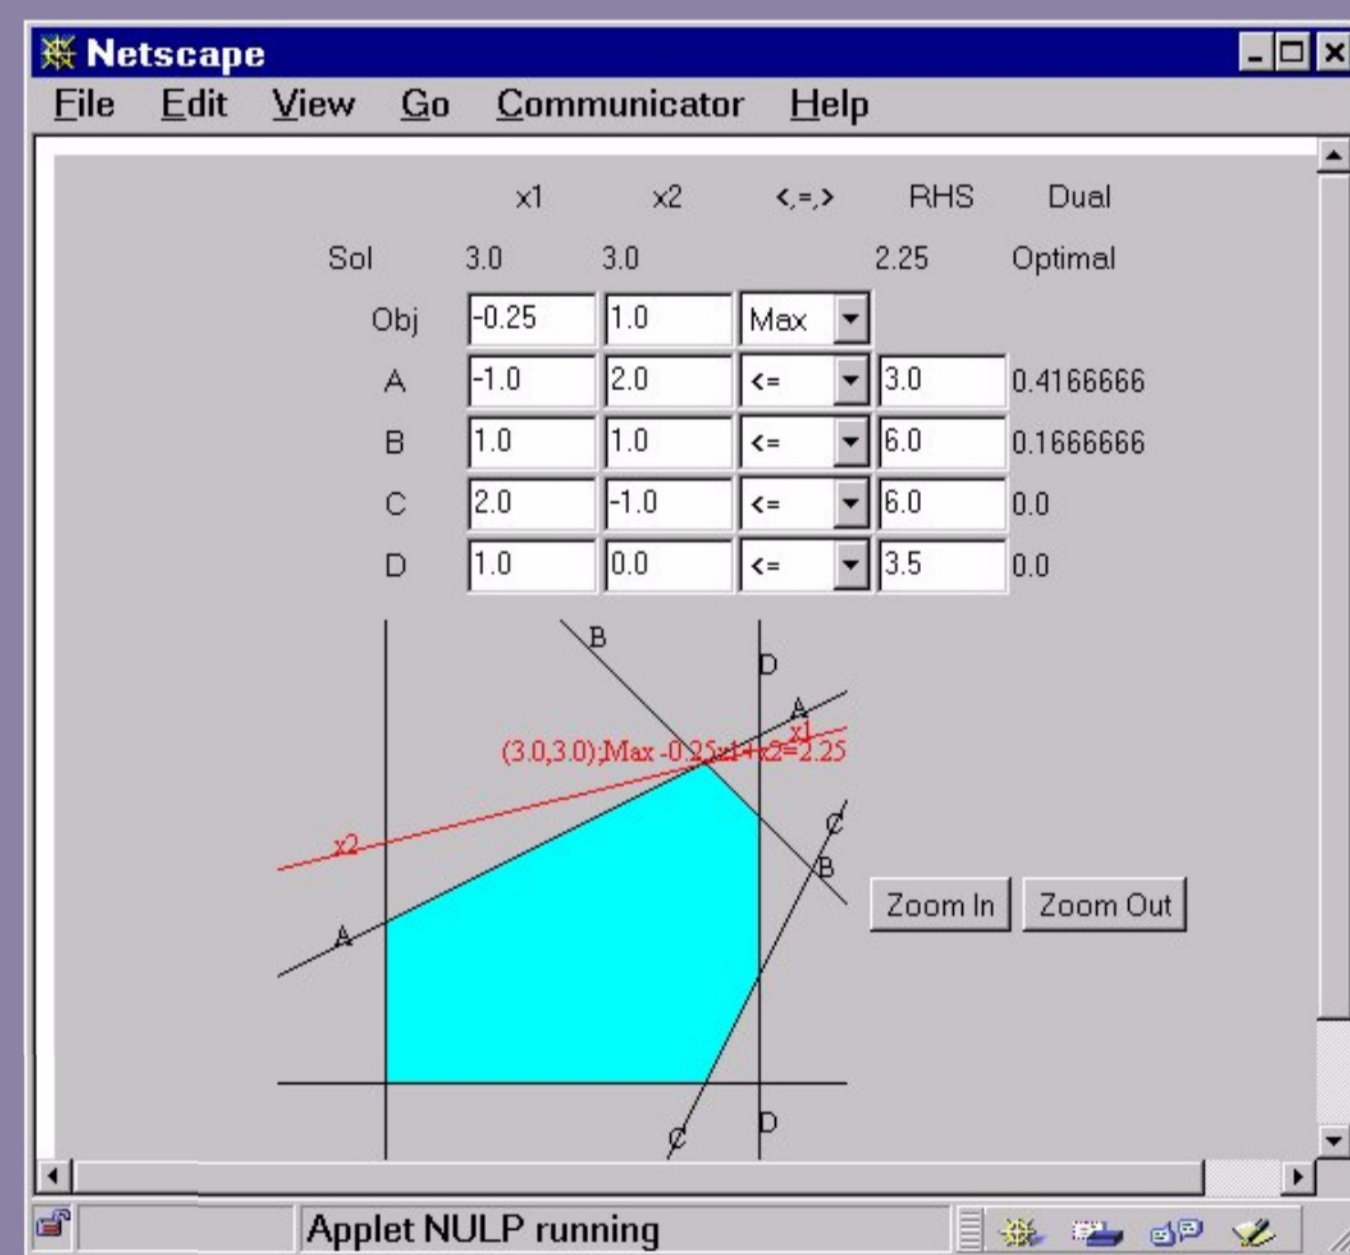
Netscape

File Edit View Go Communicator Help

| | x1 | x2 | <,=,> | RHS | Dual |
|---|---|---|---|---|---|
| Sol | 3.0 | 3.0 | | 2.25 | Optimal |
| Obj | -0.25 | 1.0 | Max | | |
| A | -1.0 | 2.0 | <= | 3.0 | 0.4166666 |
| B | 1.0 | 1.0 | <= | 6.0 | 0.1666666 |
| C | 2.0 | -1.0 | <= | 6.0 | 0.0 |
| D | 1.0 | 0.0 | <= | 3.5 | 0.0 |

B
D
A
x1
(3.0,3.0);Max -0.25x1+x2=2.25
C
B
x2
A
C
D

Zoom In
Zoom Out

Applet NULP running